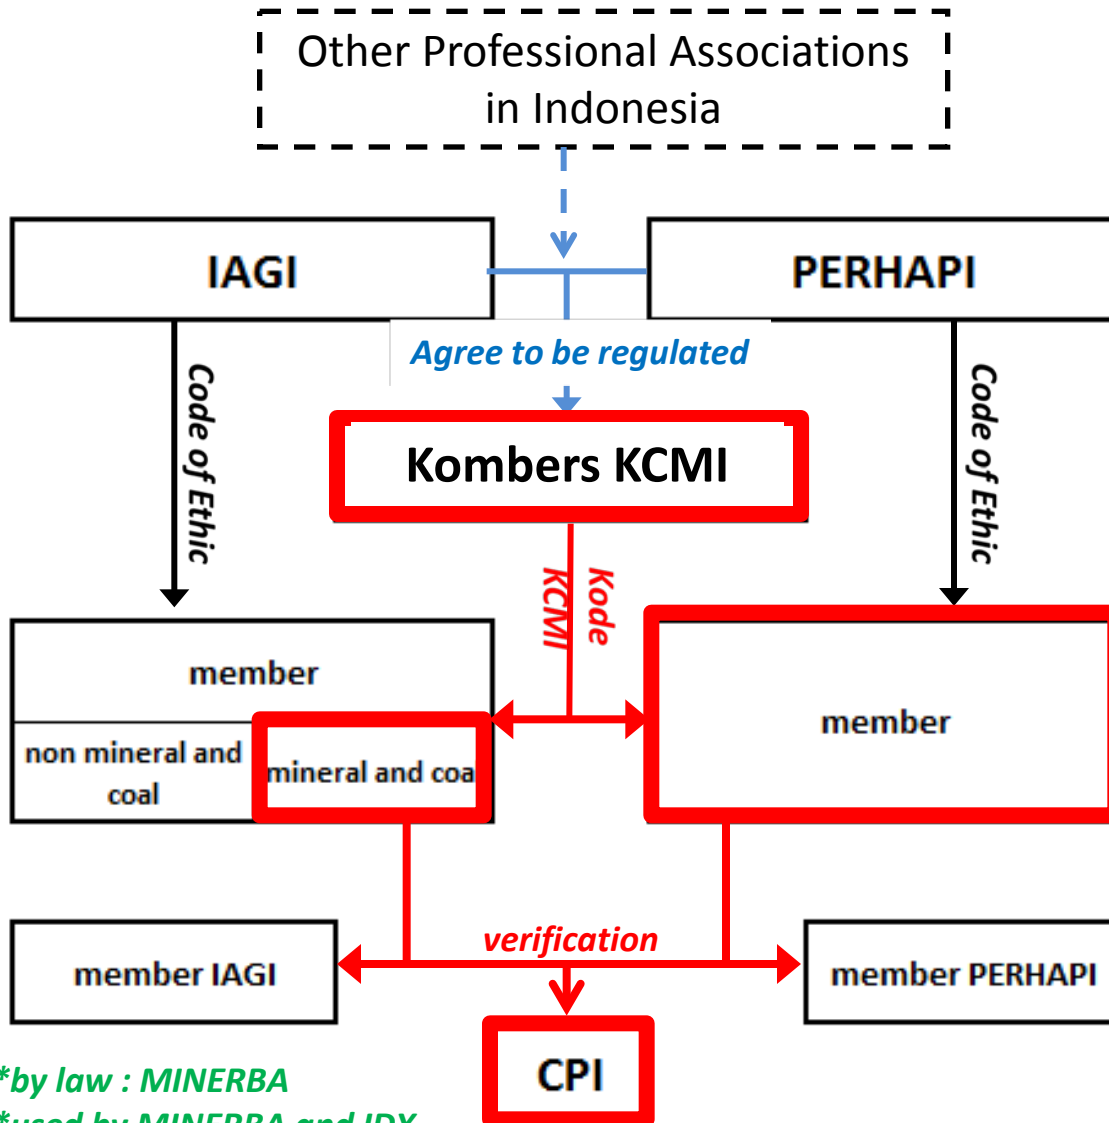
Other Professional Associations in Indonesia

IAGI

PERHAPI

Agree to be regulated

Code of Ethic

Kombers KCMI

Code of Ethic

Kode KCMI

member

non mineral and coal

mineral and coa

member

verification

member IAGI

member PERHAPI

CPI

*by law : MINERBA
*used by MINERBA and IDX